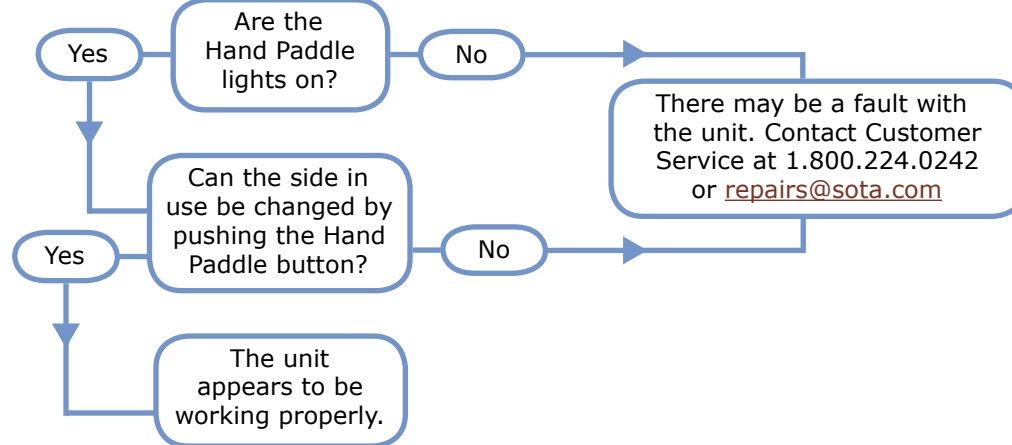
Yes

Are the Hand Paddle lights on?

No

There may be a fault with the unit. Contact Customer Service at 1.800.224.0242 or repairs@sota.com

Can the side in use be changed by pushing the Hand Paddle button?

Yes

No

The unit appears to be working properly.